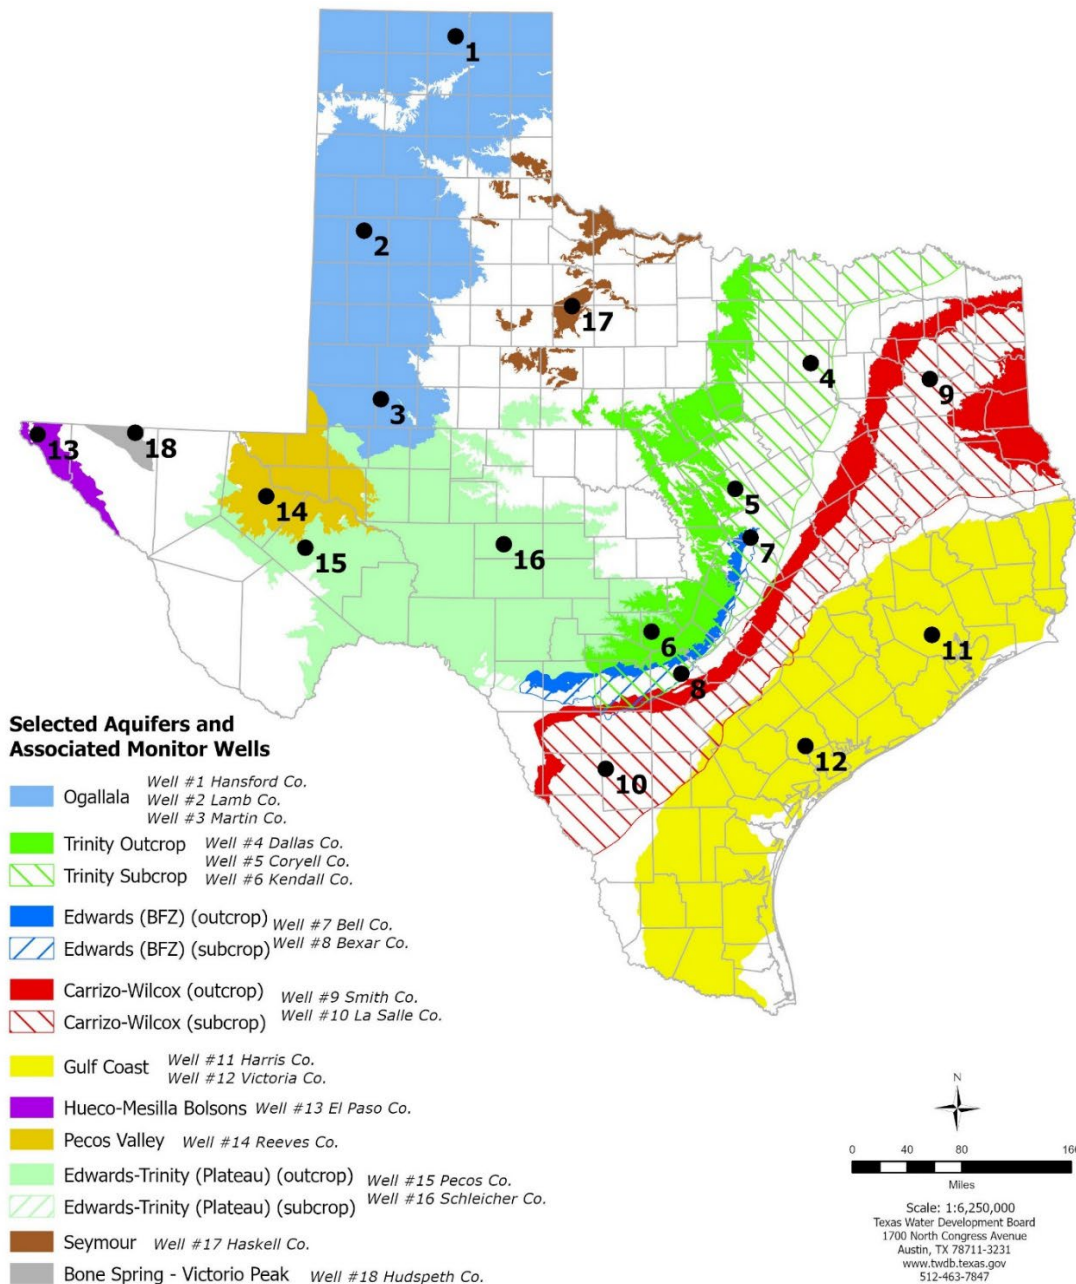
1
2
17
4
9
3
13
18
14
5
15
16
7
6
11
8
12
10

Selected Aquifers and Associated Monitor Wells

Ogallala Well #1 Hansford Co. Well #2 Lamb Co. Well #3 Martin Co.

Trinity Outcrop Well #4 Dallas Co.
Trinity Subcrop Well #5 Coryell Co. Well #6 Kendall Co.

Edwards (BFZ) (outcrop) Well #7 Bell Co.
Edwards (BFZ) (subcrop) Well #8 Bexar Co.

Carrizo-Wilcox (outcrop) Well #9 Smith Co.
Carrizo-Wilcox (subcrop) Well #10 La Salle Co.

Gulf Coast Well #11 Harris Co. Well #12 Victoria Co.

Hueco-Mesilla Bolsons Well #13 El Paso Co.

Pecos Valley Well #14 Reeves Co.

Edwards-Trinity (Plateau) (outcrop) Well #15 Pecos Co.
Edwards-Trinity (Plateau) (subcrop) Well #16 Schleicher Co.

Seymour Well #17 Haskell Co.

Bone Spring - Victorio Peak Well #18 Hudspeth Co.

N

0 40 80 16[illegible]

Miles

Scale: 1:6,250,000
Texas Water Development Board
1700 North Congress Avenue
Austin, TX 78711-3231
www.twdb.texas.gov
512-463-7847